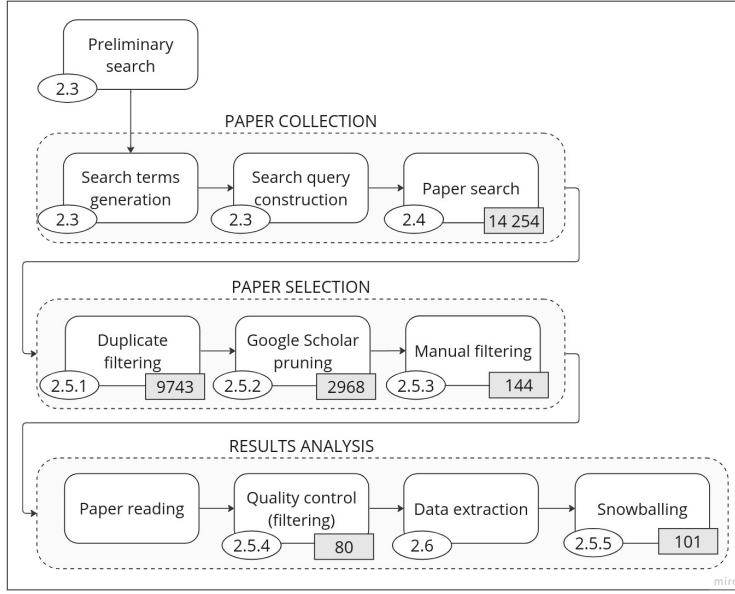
Preliminary search
2.3

PAPER COLLECTION

Search terms generation
2.3

Search query construction
2.3

Paper search
2.4
14 254

PAPER SELECTION

Duplicate filtering
2.5.1
9743

Google Scholar pruning
2.5.2
2968

Manual filtering
2.5.3
144

RESULTS ANALYSIS

Paper reading

Quality control (filtering)
2.5.4
80

Data extraction
2.6

Snowballing
2.5.5
101

miro